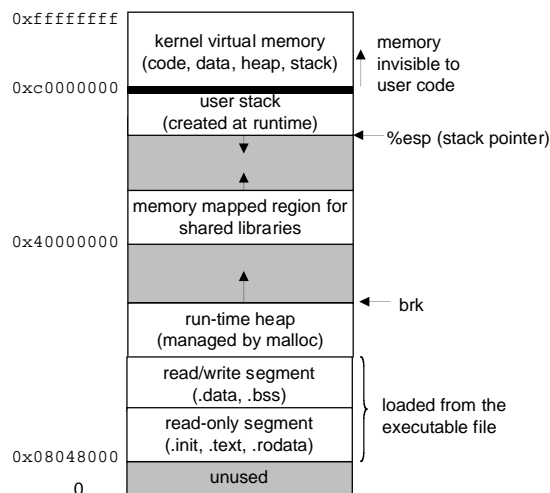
0xffffffff

kernel virtual memory (code, data, heap, stack)

memory invisible to user code

0xc0000000

user stack (created at runtime)

%esp (stack pointer)

memory mapped region for shared libraries

0x40000000

brk

run-time heap (managed by malloc)

read/write segment (.data, .bss)

read-only segment (.init, .text, .rodata)

loaded from the executable file

0x08048000

unused

0